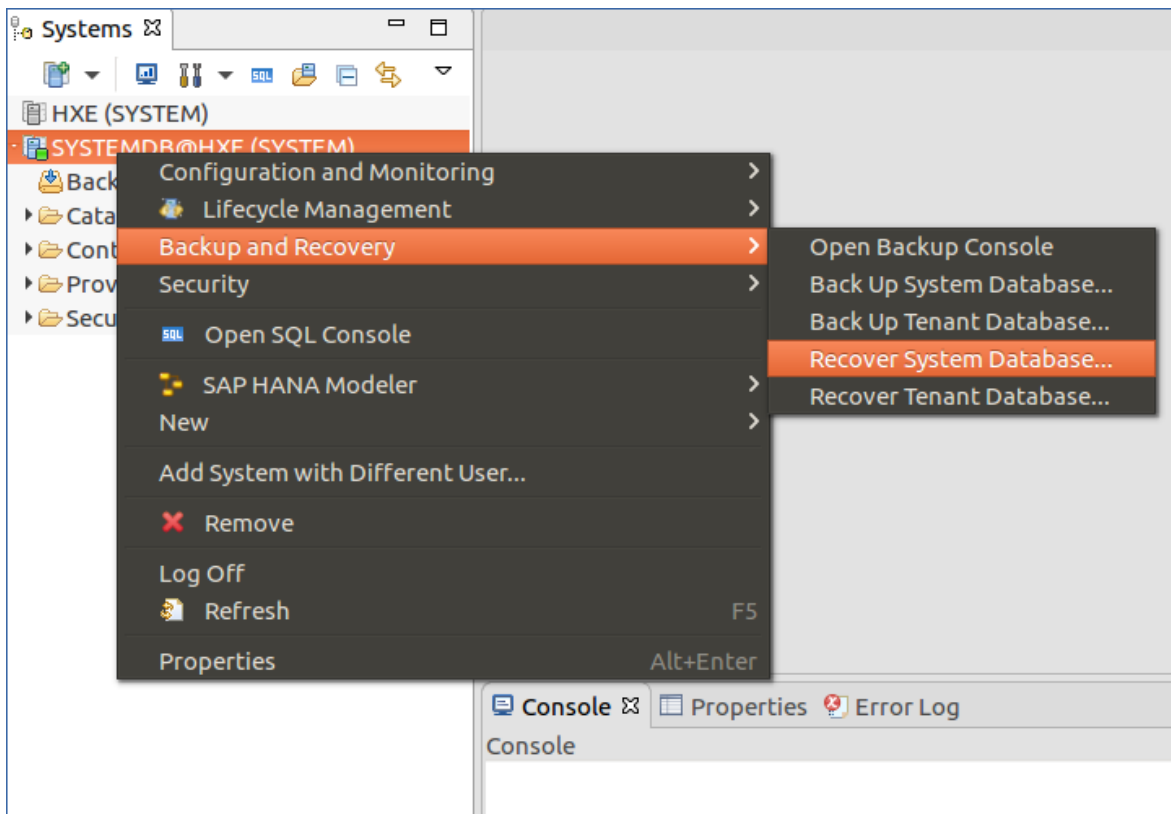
Systems ☒

HXE (SYSTEM)
SYSTEMDB@HXE (SYSTEM)
Back
Cata
Cont
Prov
Secu

Configuration and Monitoring
Lifecycle Management
Backup and Recovery
Security
SQL Open SQL Console
SAP HANA Modeler
New
Add System with Different User...
Remove
Log Off
Refresh F5
Properties Alt+Enter

Open Backup Console
Back Up System Database...
Back Up Tenant Database...
Recover System Database...
Recover Tenant Database...

Console ☒ Properties Error Log
Console